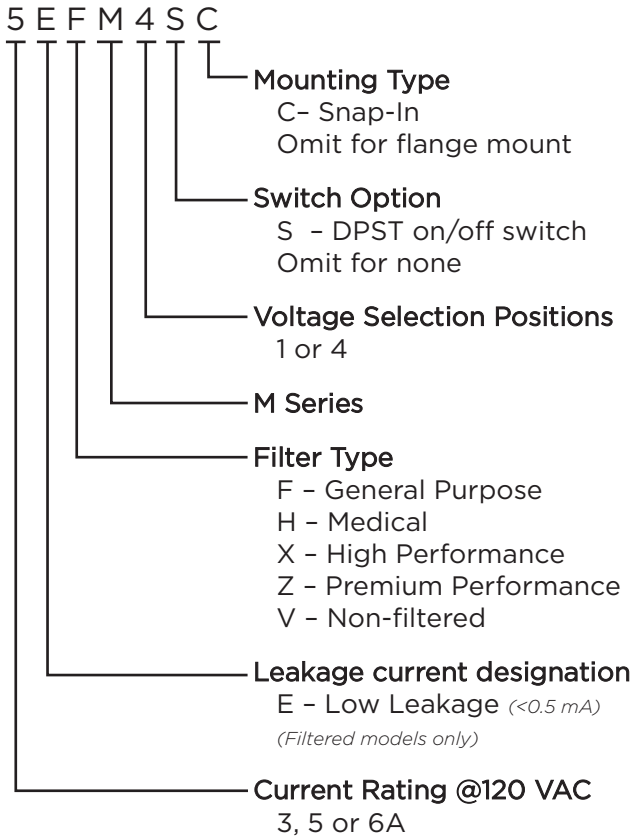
5 E F M 4 S C

Mounting Type
C– Snap-In
Omit for flange mount

Switch Option
S – DPST on/off switch
Omit for none

Voltage Selection Positions
1 or 4

M Series

Filter Type
F – General Purpose
H – Medical
X – High Performance
Z – Premium Performance
V – Non-filtered

Leakage current designation
E – Low Leakage (<0.5 mA)
(Filtered models only)

Current Rating @120 VAC
3, 5 or 6A